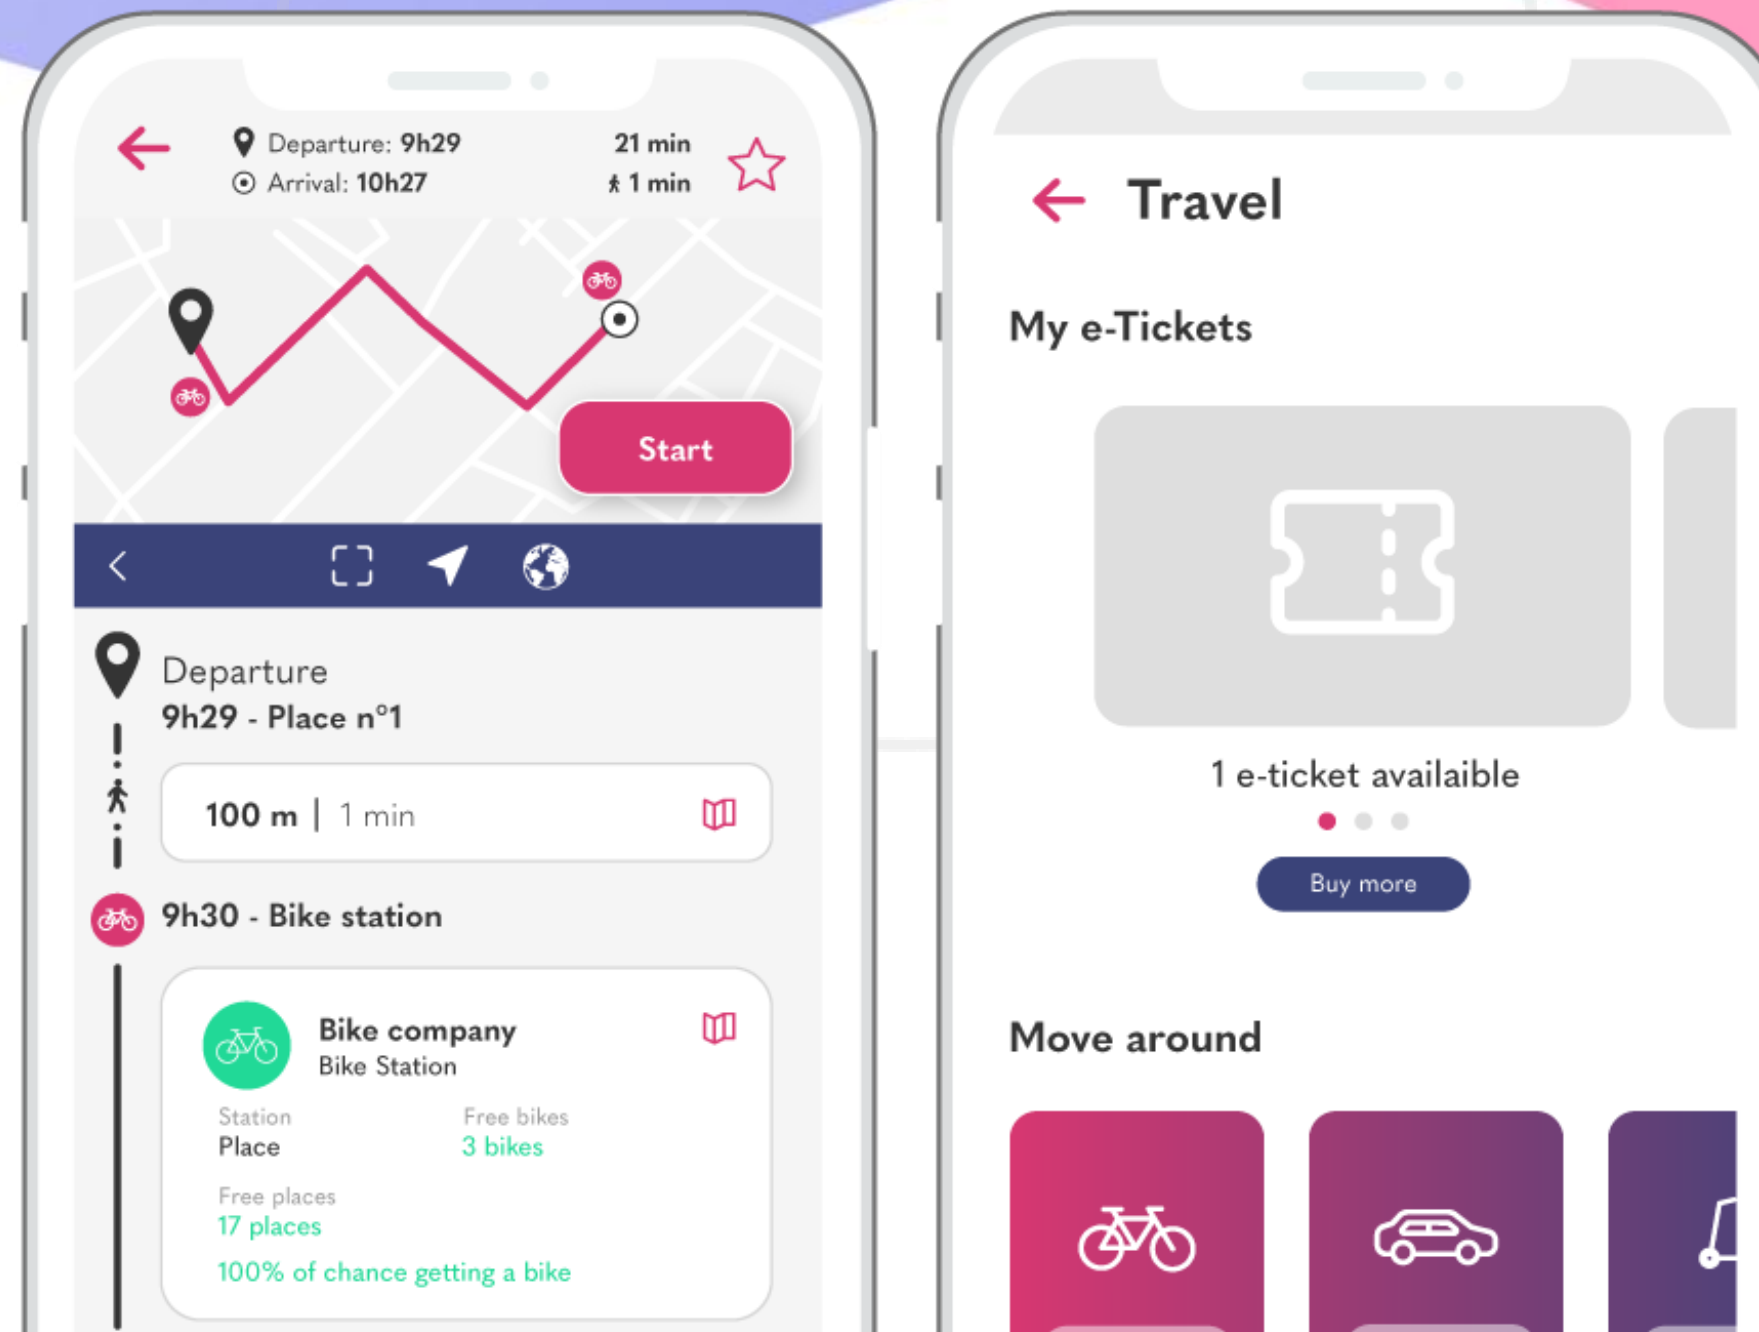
Departure: 9h29
Arrival: 10h27

21 min
1 min

Start

Departure
9h29 - Place n°1

100 m | 1 min

9h30 - Bike station

Bike company
Bike Station

Station
Place

Free bikes
3 bikes

Free places
17 places

100% of chance getting a bike

Travel

My e-Tickets

1 e-ticket availaible

Buy more

Move around